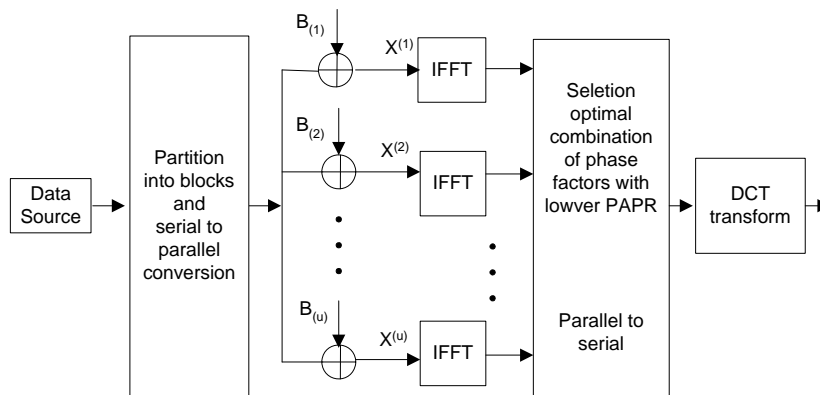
Data Source

Partition into blocks and serial to parallel conversion

$B_{(1)}$

$X^{(1)}$

IFFT

$B_{(2)}$

$X^{(2)}$

IFFT

$B_{(u)}$

$X^{(u)}$

IFFT

Seletion optimal combination of phase factors with lowver PAPR

Parallel to serial

DCT transform